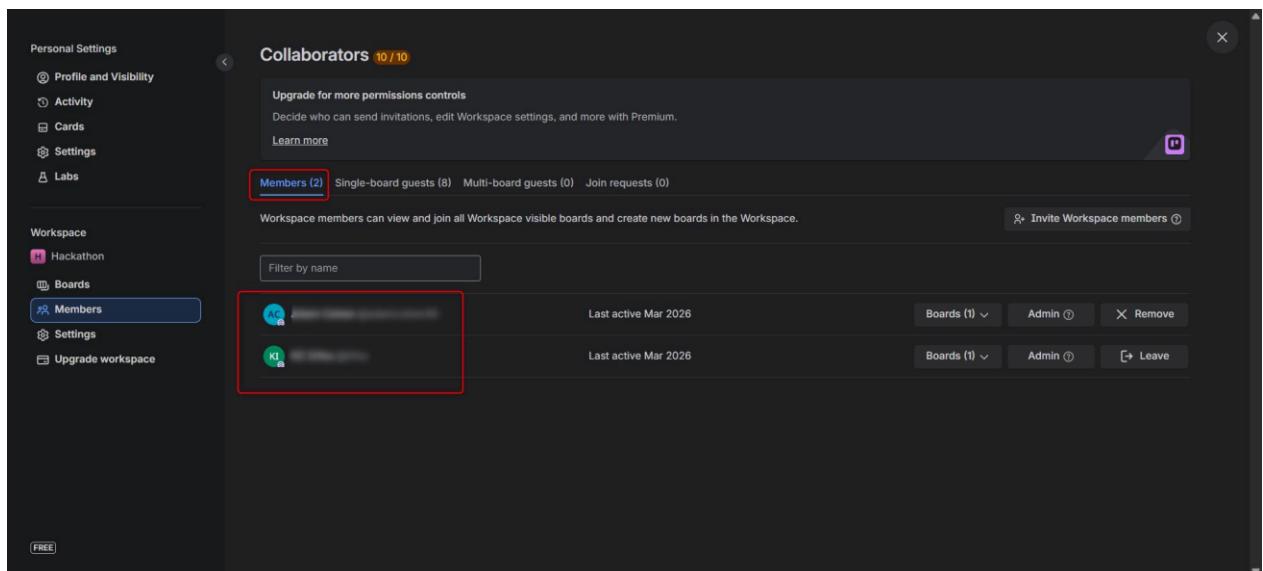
Personal Settings
Profile and Visibility
Activity
Cards
Settings
Labs

Workspace
H Hackathon
Boards
Members
Settings
Upgrade workspace

FREE

Collaborators 10 / 10

Upgrade for more permissions controls
Decide who can send invitations, edit Workspace settings, and more with Premium.
Learn more

Members (2) Single-board guests (8) Multi-board guests (0) Join requests (0)

Workspace members can view and join all Workspace visible boards and create new boards in the Workspace.

Invite Workspace members

Filter by name

AC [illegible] Last active Mar 2026 Boards (1) Admin Remove

KI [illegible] Last active Mar 2026 Boards (1) Admin Leave